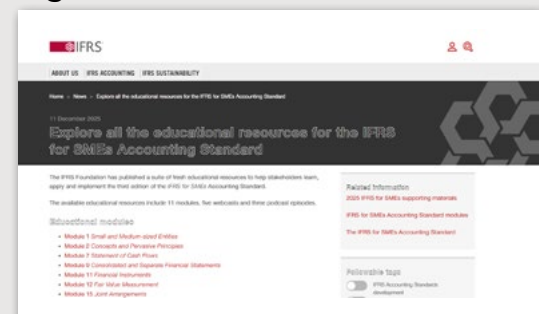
IFRS

ABOUT US IFRS ACCOUNTING IFRS SUSTAINABILITY

Home › News › Explore all the educational resources for the IFRS for SMEs Accounting Standard

11 December 2025

Explore all the educational resources for the IFRS for SMEs Accounting Standard

The IFRS Foundation has published a suite of fresh educational resources to help stakeholders learn, apply and implement the third edition of the IFRS for SMEs Accounting Standard.

The available educational resources include 11 modules, five webcasts and three podcast episodes.

Educational modules

- Module 1 Small and Medium-sized Entities
- Module 2 Concepts and Pervasive Principles
- Module 7 Statement of Cash Flows
- Module 9 Consolidated and Separate Financial Statements
- Module 11 Financial Instruments
- Module 12 Fair Value Measurement
- Module 15 Joint Arrangements

Related information

2025 IFRS for SMEs supporting materials

IFRS for SMEs Accounting Standard modules

The IFRS for SMEs Accounting Standard

Followable tags

IFRS Accounting Standards development